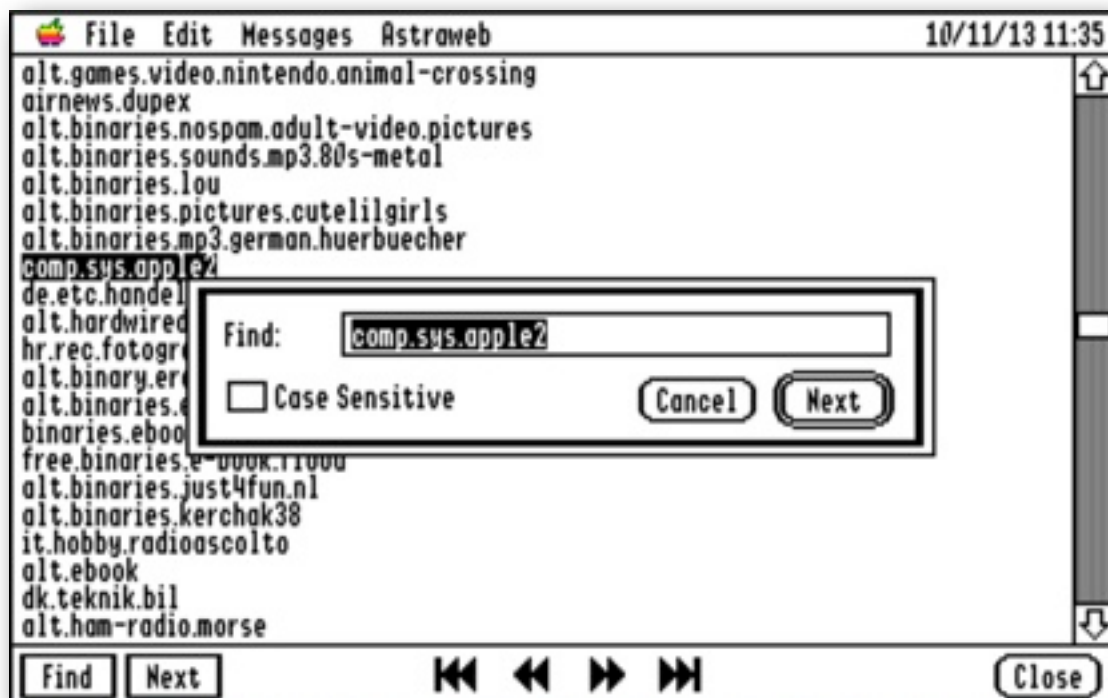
File Edit Messages Astraweb 10/11/13 11:35

alt.games.video.nintendo.animal-crossing
airnews.dupex
alt.binaries.nospam.adult-video.pictures
alt.binaries.sounds.mp3.80s-metal
alt.binaries.lou
alt.binaries.pictures.cutelilgirls
alt.binaries.mp3.german.huerbuecher
comp.sys.apple2
de.etc.handel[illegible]
alt.hardwired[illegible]
hr.rec.fotogr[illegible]
alt.binary.er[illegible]
alt.binaries.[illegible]
binaries.eboo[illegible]
free.binaries.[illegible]
alt.binaries.just4fun.nl
alt.binaries.kerchak38
it.hobby.radioascolto
alt.ebook
dk.teknik.bil
alt.ham-radio.morse

Find: comp.sys.apple2

Case Sensitive

Cancel

Next

Find Next

Close